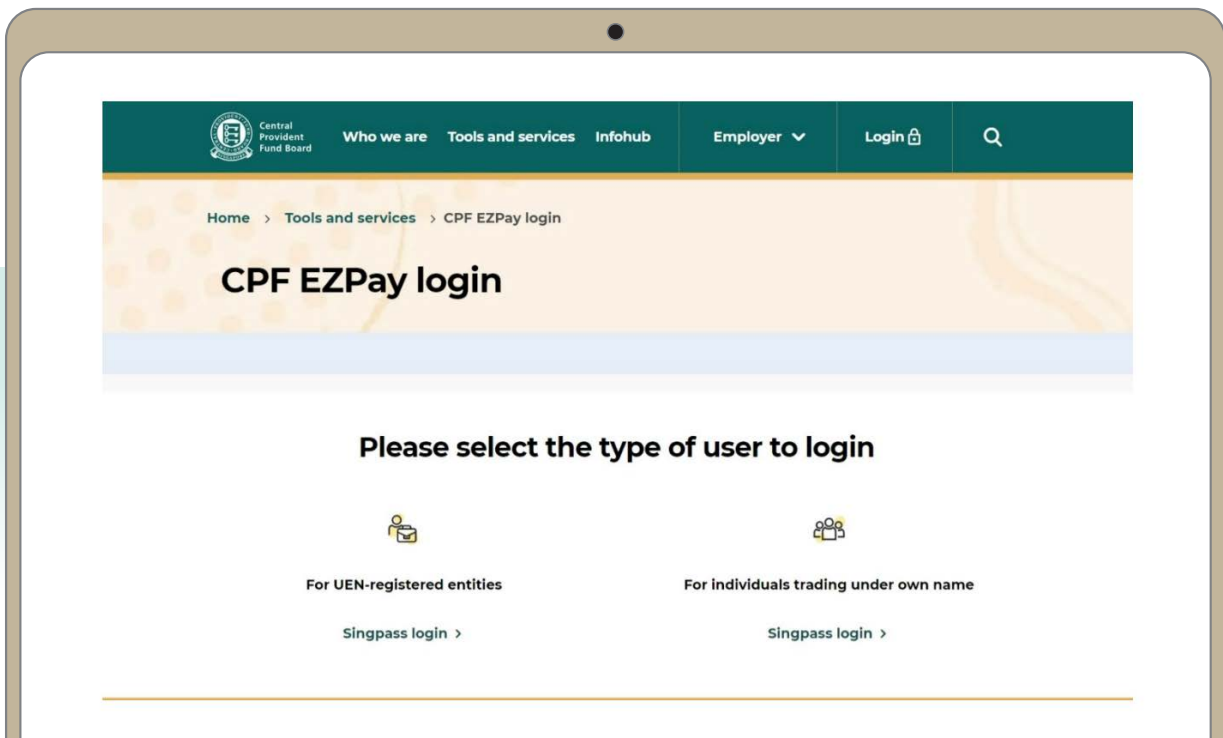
Central Provident Fund Board

Who we are Tools and services Infohub

Employer

Login

Home > Tools and services > CPF EZPay login

CPF EZPay login

Please select the type of user to login

For UEN-registered entities

Singpass login >

For individuals trading under own name

Singpass login >